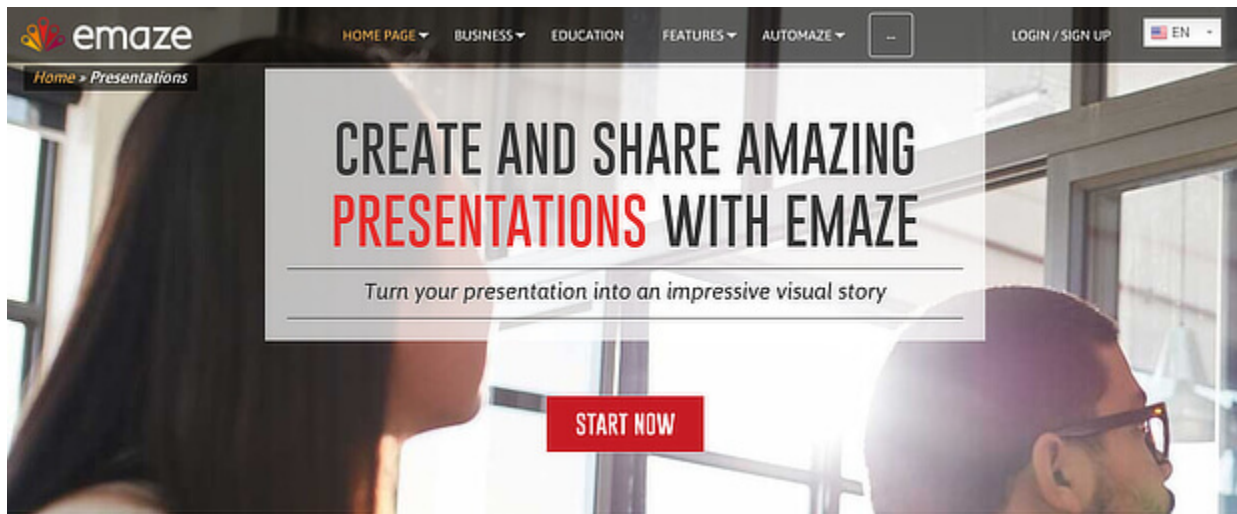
emaze

HOME PAGE BUSINESS EDUCATION FEATURES AUTOMAZE ... LOGIN / SIGN UP EN

Home » Presentations

CREATE AND SHARE AMAZING PRESENTATIONS WITH EMAZE

Turn your presentation into an impressive visual story

START NOW